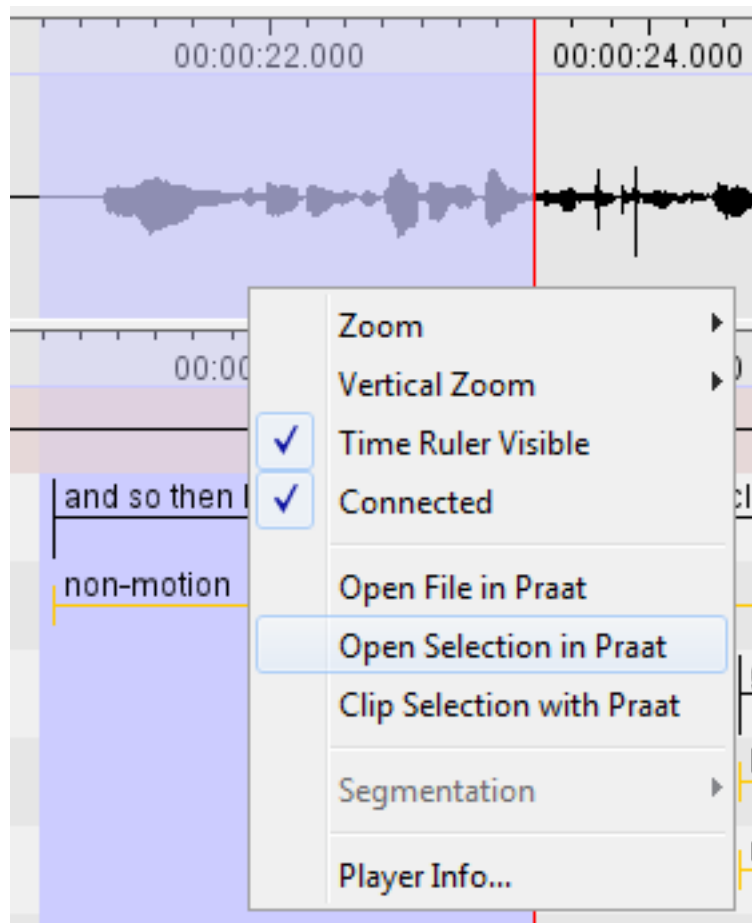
00:00:22.000
00:00:24.000
00:00
and so then I
non-motion
Zoom
Vertical Zoom
Time Ruler Visible
Connected
Open File in Praat
Open Selection in Praat
Clip Selection with Praat
Segmentation
Player Info...